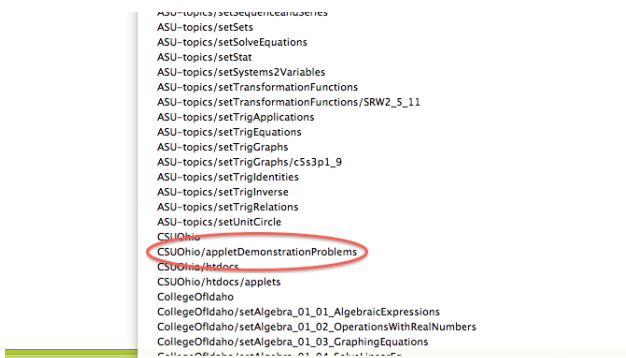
ASU-topics/setSequenceandSeries
ASU-topics/setSets
ASU-topics/setSolveEquations
ASU-topics/setStat
ASU-topics/setSystems2Variables
ASU-topics/setTransformationFunctions
ASU-topics/setTransformationFunctions/SRW2_5_11
ASU-topics/setTrigApplications
ASU-topics/setTrigEquations
ASU-topics/setTrigGraphs
ASU-topics/setTrigGraphs/c5s3p1_9
ASU-topics/setTrigIdentities
ASU-topics/setTrigInverse
ASU-topics/setTrigRelations
ASU-topics/setUnitCircle
CSUOhio
CSUOhio/appletDemonstrationProblems
CSUOhio/htdocs
CSUOhio/htdocs/applets
CollegeOfIdaho
CollegeOfIdaho/setAlgebra_01_01_AlgebraicExpressions
CollegeOfIdaho/setAlgebra_01_02_OperationsWithRealNumbers
CollegeOfIdaho/setAlgebra_01_03_GraphingEquations
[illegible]